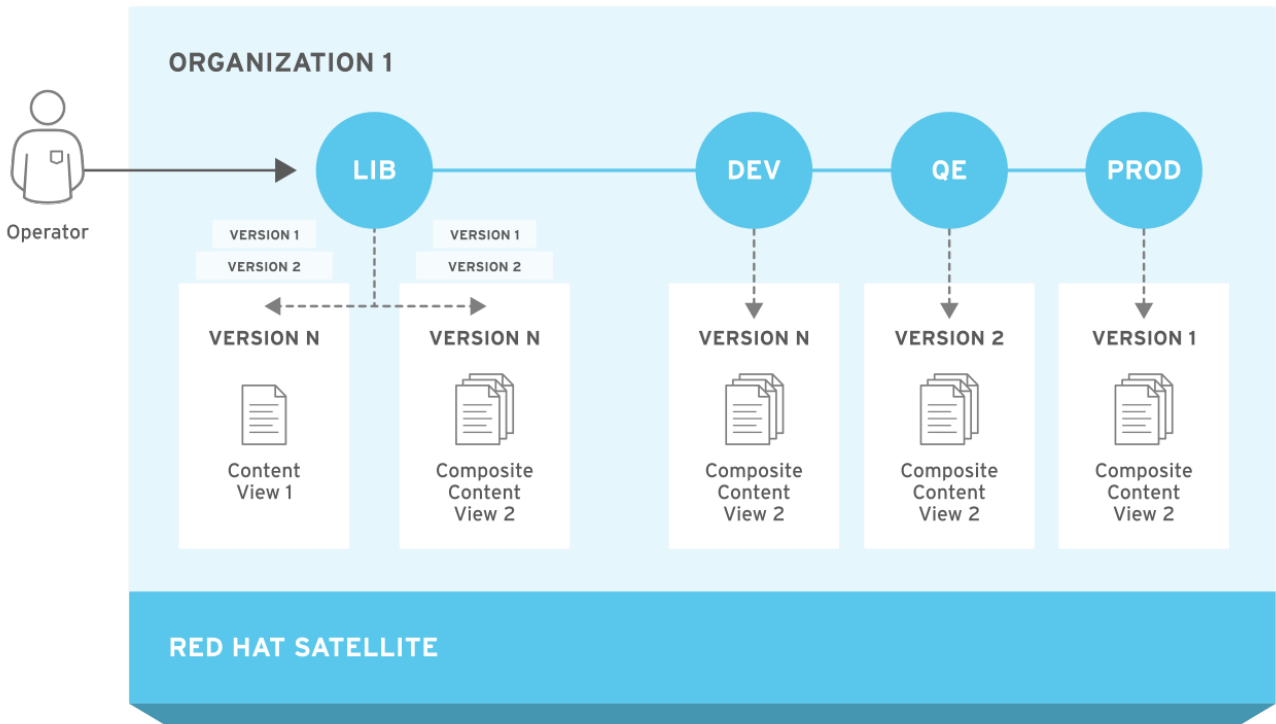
ORGANIZATION 1

Operator

LIB

DEV

QE

PROD

VERSION 1
VERSION 2
VERSION N
Content View 1

VERSION 1
VERSION 2
VERSION N
Composite Content View 2

VERSION N
Composite Content View 2

VERSION 2
Composite Content View 2

VERSION 1
Composite Content View 2

RED HAT SATELLITE